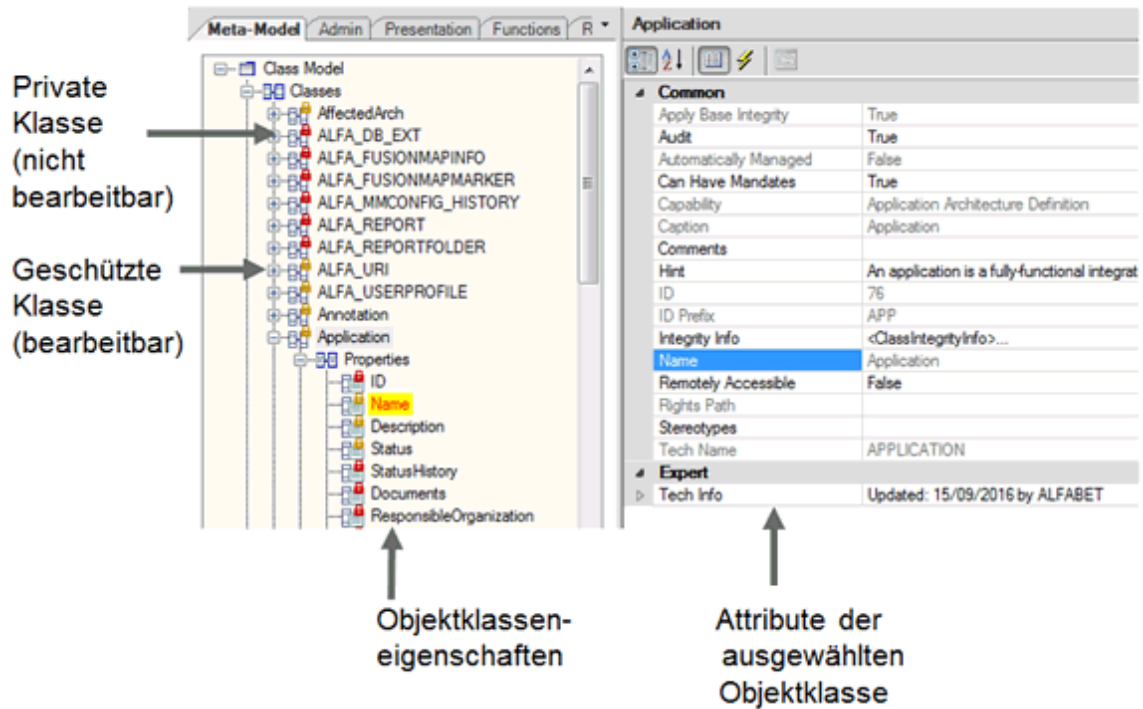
Meta-Model | Admin | Presentation | Functions | R

Private Klasse (nicht bearbeitbar)

Geschützte Klasse (bearbeitbar)

Class Model
Classes
AffectedArch
ALFA_DB_EXT
ALFA_FUSIONMAPINFO
ALFA_FUSIONMAPMARKER
ALFA_MMCONFIG_HISTORY
ALFA_REPORT
ALFA_REPORTFOLDER
ALFA_URI
ALFA_USERPROFILE
Annotation
Application
Properties
ID
Name
Description
Status
StatusHistory
Documents
ResponsibleOrganization

Application

| Common | |
|---|---|
| Apply Base Integrity | True |
| Audit | True |
| Automatically Managed | False |
| Can Have Mandates | True |
| Capability | Application Architecture Definition |
| Caption | Application |
| Comments | |
| Hint | An application is a fully-functional integrat |
| ID | 76 |
| ID Prefix | APP |
| Integrity Info | <ClassIntegrityInfo>... |
| Name | Application |
| Remotely Accessible | False |
| Rights Path | |
| Stereotypes | |
| Tech Name | APPLICATION |
| Expert | |
| Tech Info | Updated: 15/09/2016 by ALFABET |

Objektklasseneigenschaften

Attribute der ausgewählten Objektklasse